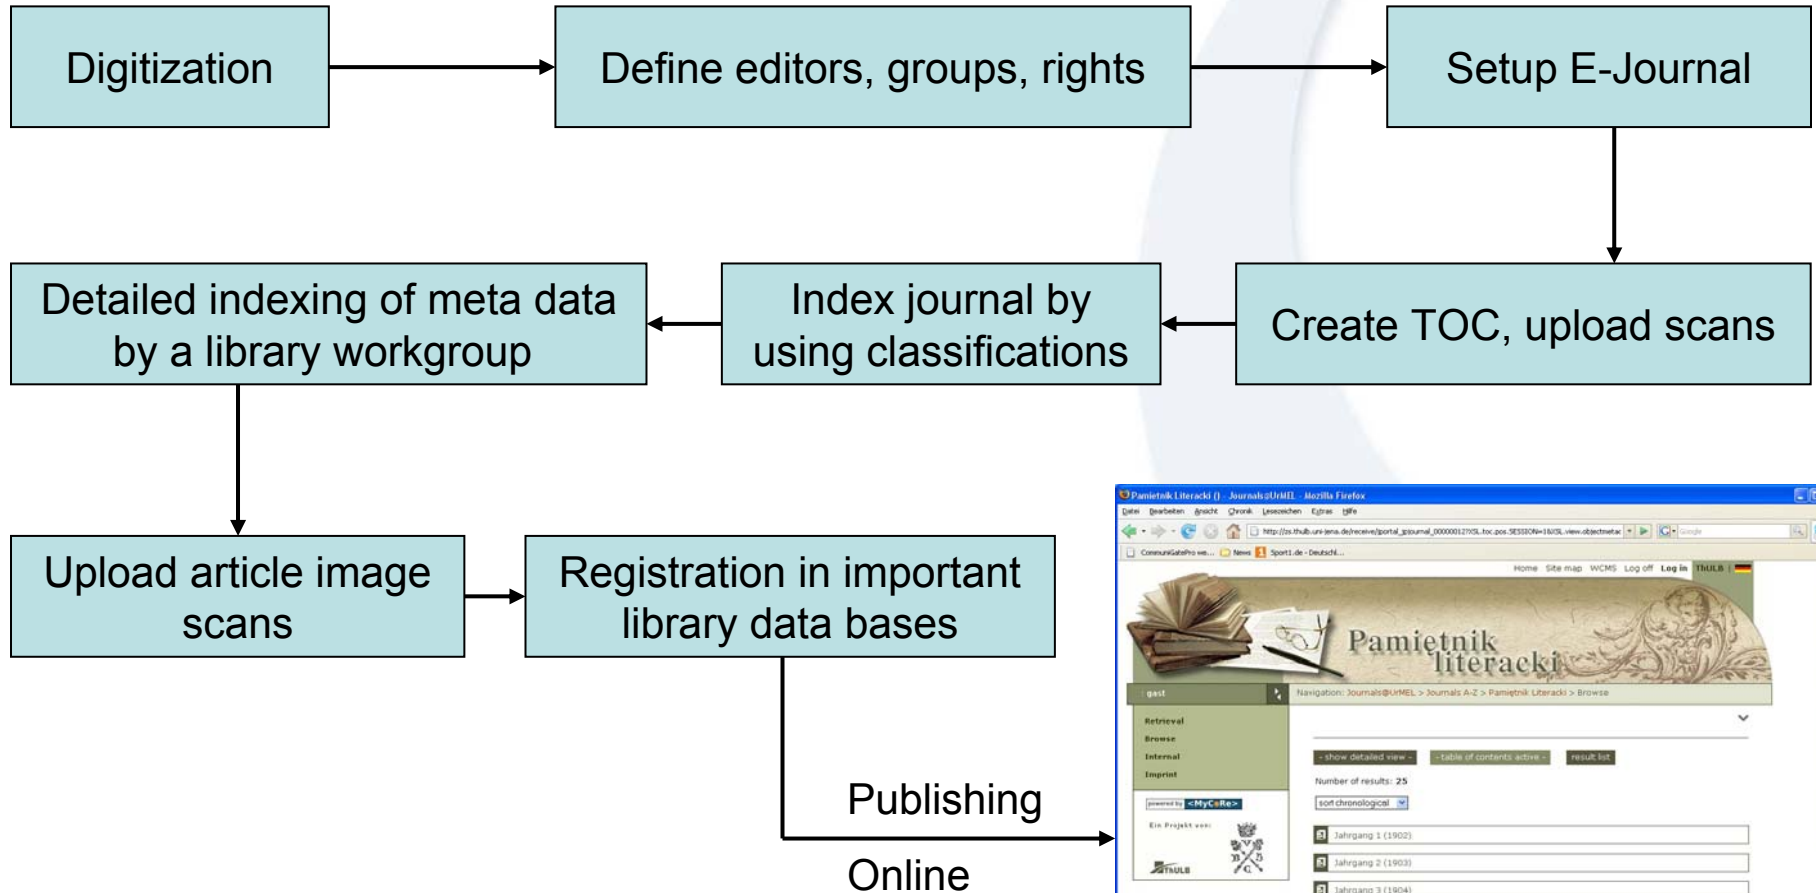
Digitization

Define editors, groups, rights

Setup E-Journal

Create TOC, upload scans

Index journal by using classifications

Detailed indexing of meta data by a library workgroup

Upload article image scans

Registration in important library data bases

Publishing

Online

Pamietnik Literacki () - Journals@UrMEL - Mozilla Firefox

Datei Bearbeiten Ansicht Chronik Lesezeichen Extras Hilfe

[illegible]

CommuniGatePro we... News Sport1.de - Deutschl...

Home Site map WCMS Log off Log in ThULB

Pamietnik literacki

gast

Navigation: Journals@UrMEL > Journals A-Z > Pamietnik Literacki > Browse

Retrieval
Browse
Internal
Imprint

powered by <MyCoRe>

Ein Projekt von:

ThULB

- show detailed view - - table of contents active - result list

Number of results: 25

sort chronological

Jahrgang 1 (1902)

Jahrgang 2 (1903)

Jahrgang 3 (1904)